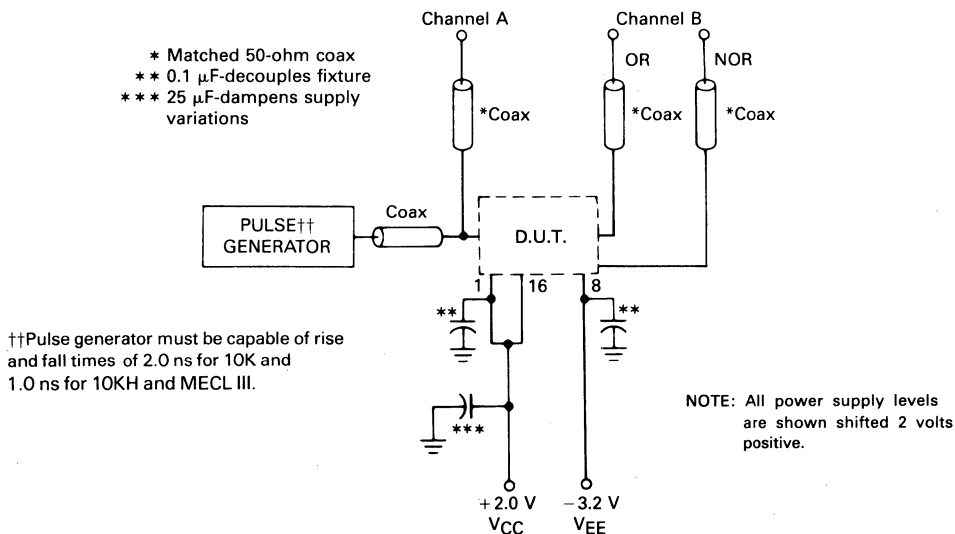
Channel A

Channel B

* Matched 50-ohm coax
** 0.1 μF-decouples fixture
*** 25 μF-dampens supply variations

OR

NOR

*Coax

*Coax

*Coax

PULSE††
GENERATOR

Coax

D.U.T.

1

16

8

**

**

††Pulse generator must be capable of rise and fall times of 2.0 ns for 10K and 1.0 ns for 10KH and MECL III.

***

NOTE: All power supply levels are shown shifted 2 volts positive.

+2.0 V
$V_{CC}$

−3.2 V
$V_{EE}$